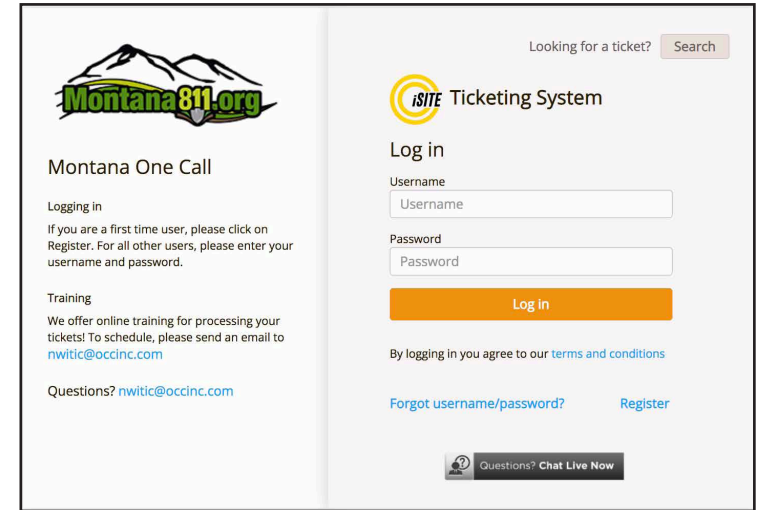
Montana811.org

Montana One Call

Logging in

If you are a first time user, please click on Register. For all other users, please enter your username and password.

Training

We offer online training for processing your tickets! To schedule, please send an email to nwitic@occinc.com

Questions? nwitic@occinc.com

Looking for a ticket? Search

iSITE Ticketing System

Log in

Username

Username

Password

Password

Log in

By logging in you agree to our terms and conditions

Forgot username/password?

Register

Questions? Chat Live Now